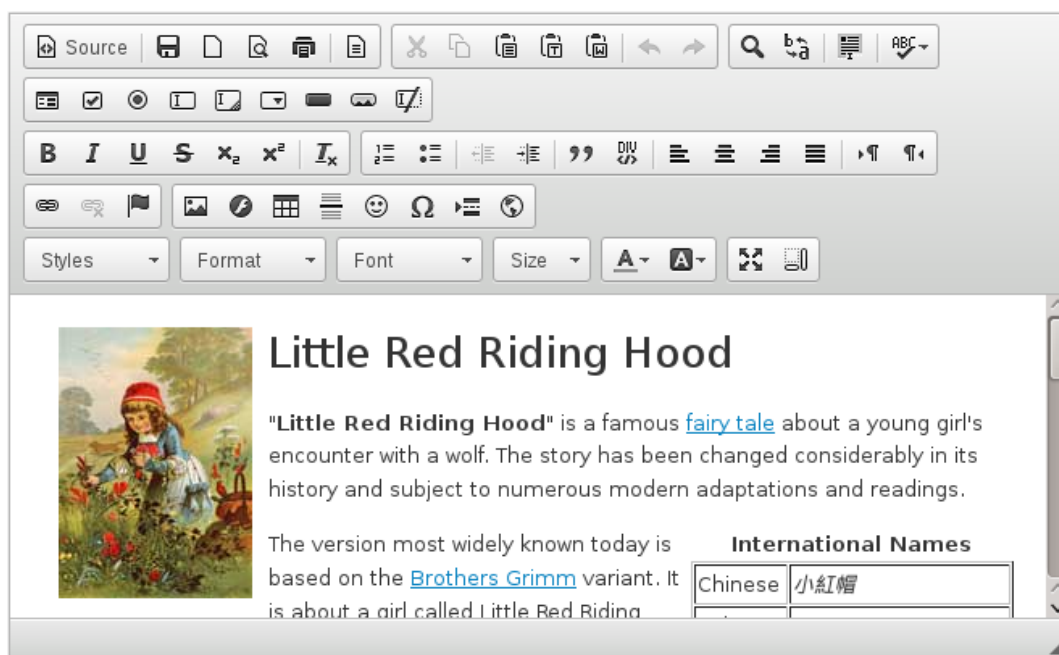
Source

Styles Format Font Size

# Little Red Riding Hood

"**Little Red Riding Hood**" is a famous fairy tale about a young girl's encounter with a wolf. The story has been changed considerably in its history and subject to numerous modern adaptations and readings.

The version most widely known today is based on the Brothers Grimm variant. It is about a girl called Little Red Riding

**International Names**

| Chinese | 小紅帽 |
|---|---|
| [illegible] | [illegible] |